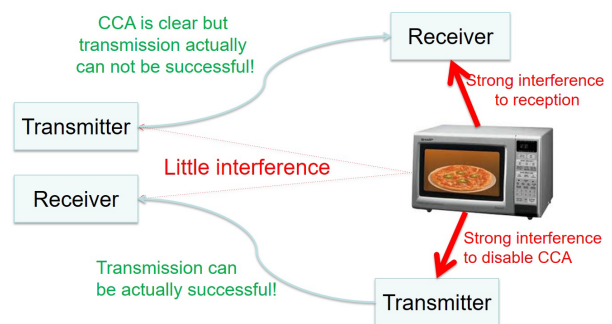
CCA is clear but transmission actually can not be successful!

Receiver

Strong interference to reception

Transmitter

Little interference

Receiver

Strong interference to disable CCA

Transmission can be actually successful!

Transmitter